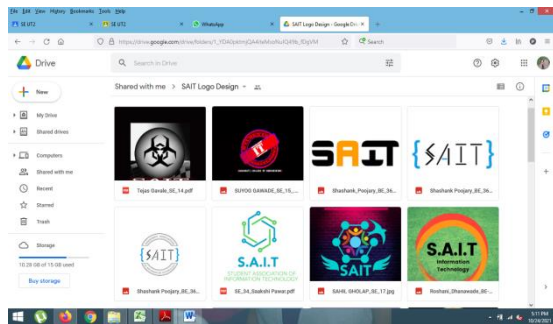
File Edit View History Bookmarks Tools Help
SE UT2 × SE UT2 × WhatsApp × SAIT Logo Design - Google Dri ×
https://drive.google.com/drive/folders/1_fDA0ptmrjQA4NxMoxRoIQ49b_fDgVM Search
Drive
Search in Drive
New
My Drive
Shared drives
Computers
Shared with me
Recent
Starred
Trash
Storage
10.28 GB of 15 GB used
Buy storage
Shared with me > SAIT Logo Design
Tejas Gavale_SE_14.pdf
SUYOG GAWADE_SE_15_...
Shashank Poojary_BE_36...
Shashank Poojary_BE_36...
{SAIT}
{$AIT}
S.A.I.T
STUDENT ASSOCIATION OF INFORMATION TECHNOLOGY
SAIT
S.A.I.T
Information Technology
Shashank Poojary_BE_36...
SE_54_Saakshi Pawar.pdf
SAHIL GHOLAP_SE_17.jpg
Roshani_Dhanawade_BE...
5:11 PM
10/24/2021